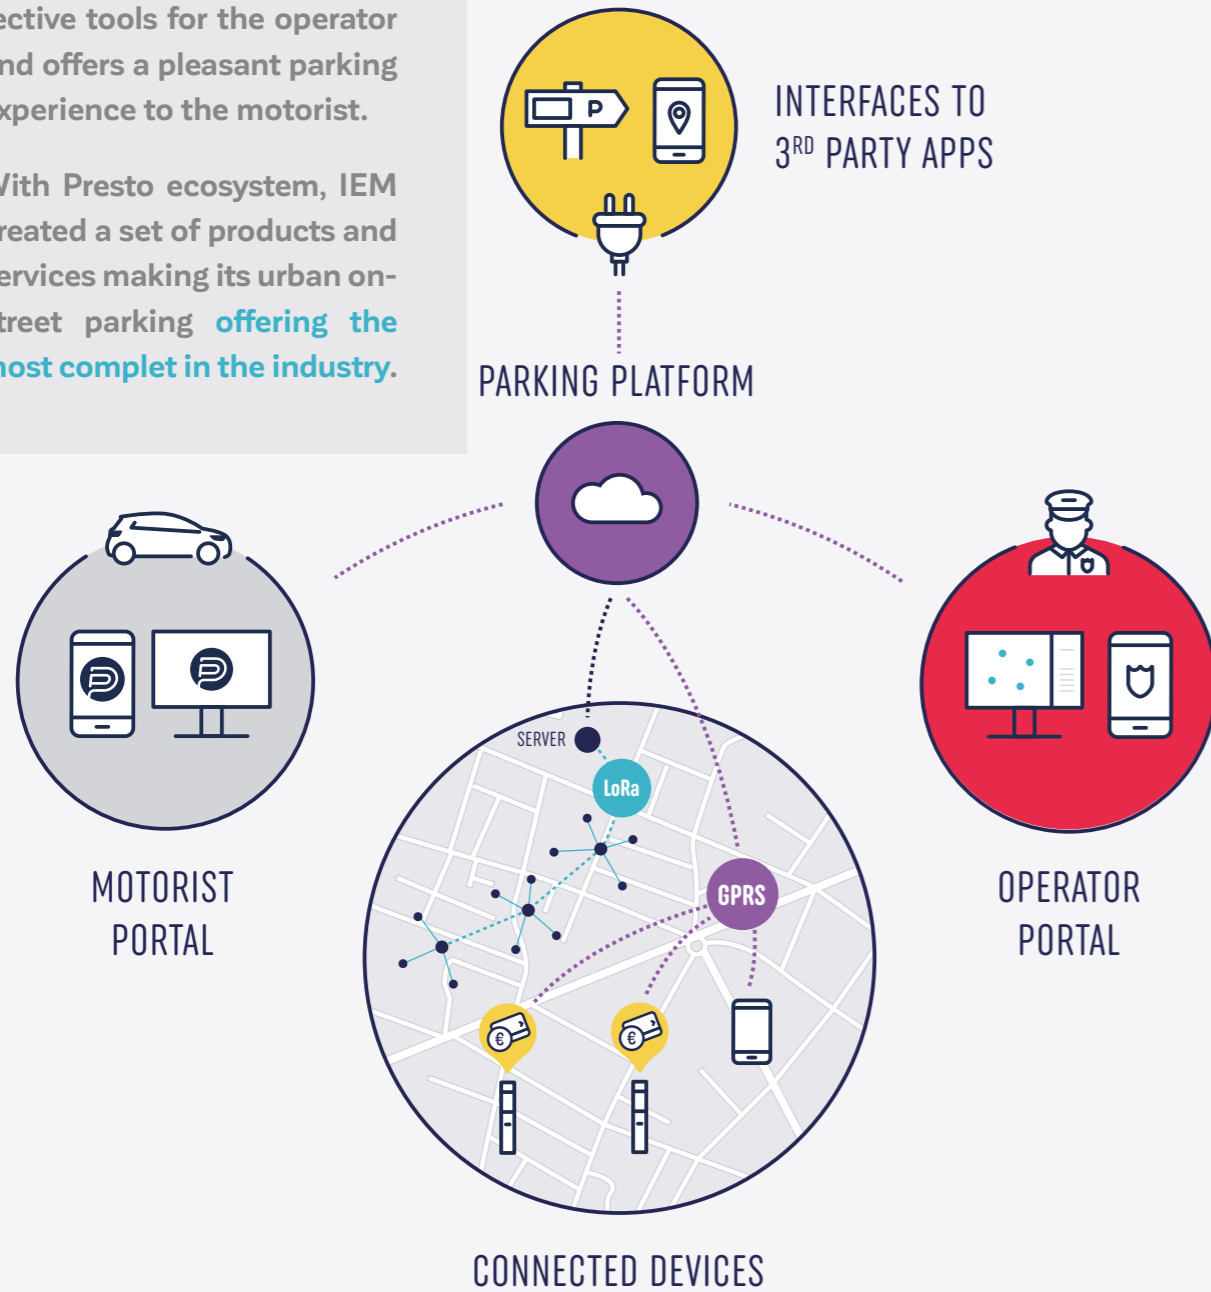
ective tools for the operator nd offers a pleasant parking xperience to the motorist.

Vith Presto ecosystem, IEM reated a set of products and ervices making its urban ontreet parking offering the nost complet in the industry.

INTERFACES TO 3$^{RD}$ PARTY APPS

P

PARKING PLATFORM

MOTORIST PORTAL

OPERATOR PORTAL

SERVER

LoRa

GPRS

€

€

CONNECTED DEVICES